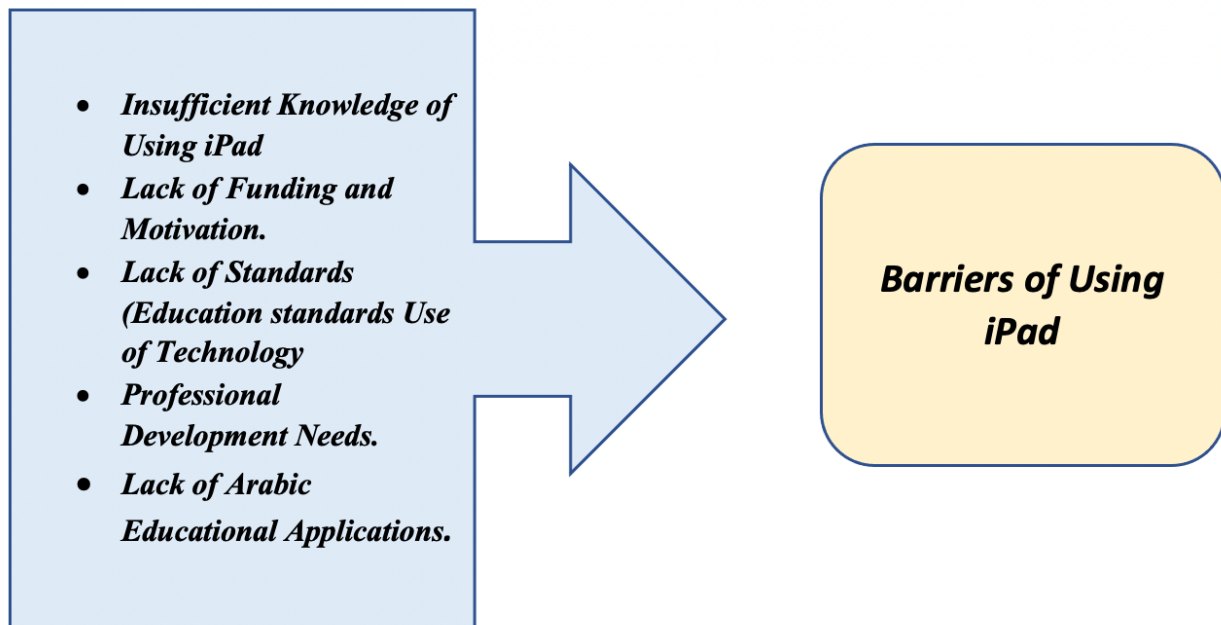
- Insufficient Knowledge of Using iPad
- Lack of Funding and Motivation.
- Lack of Standards (Education standards Use of Technology
- Professional Development Needs.
- Lack of Arabic Educational Applications.

Barriers of Using iPad